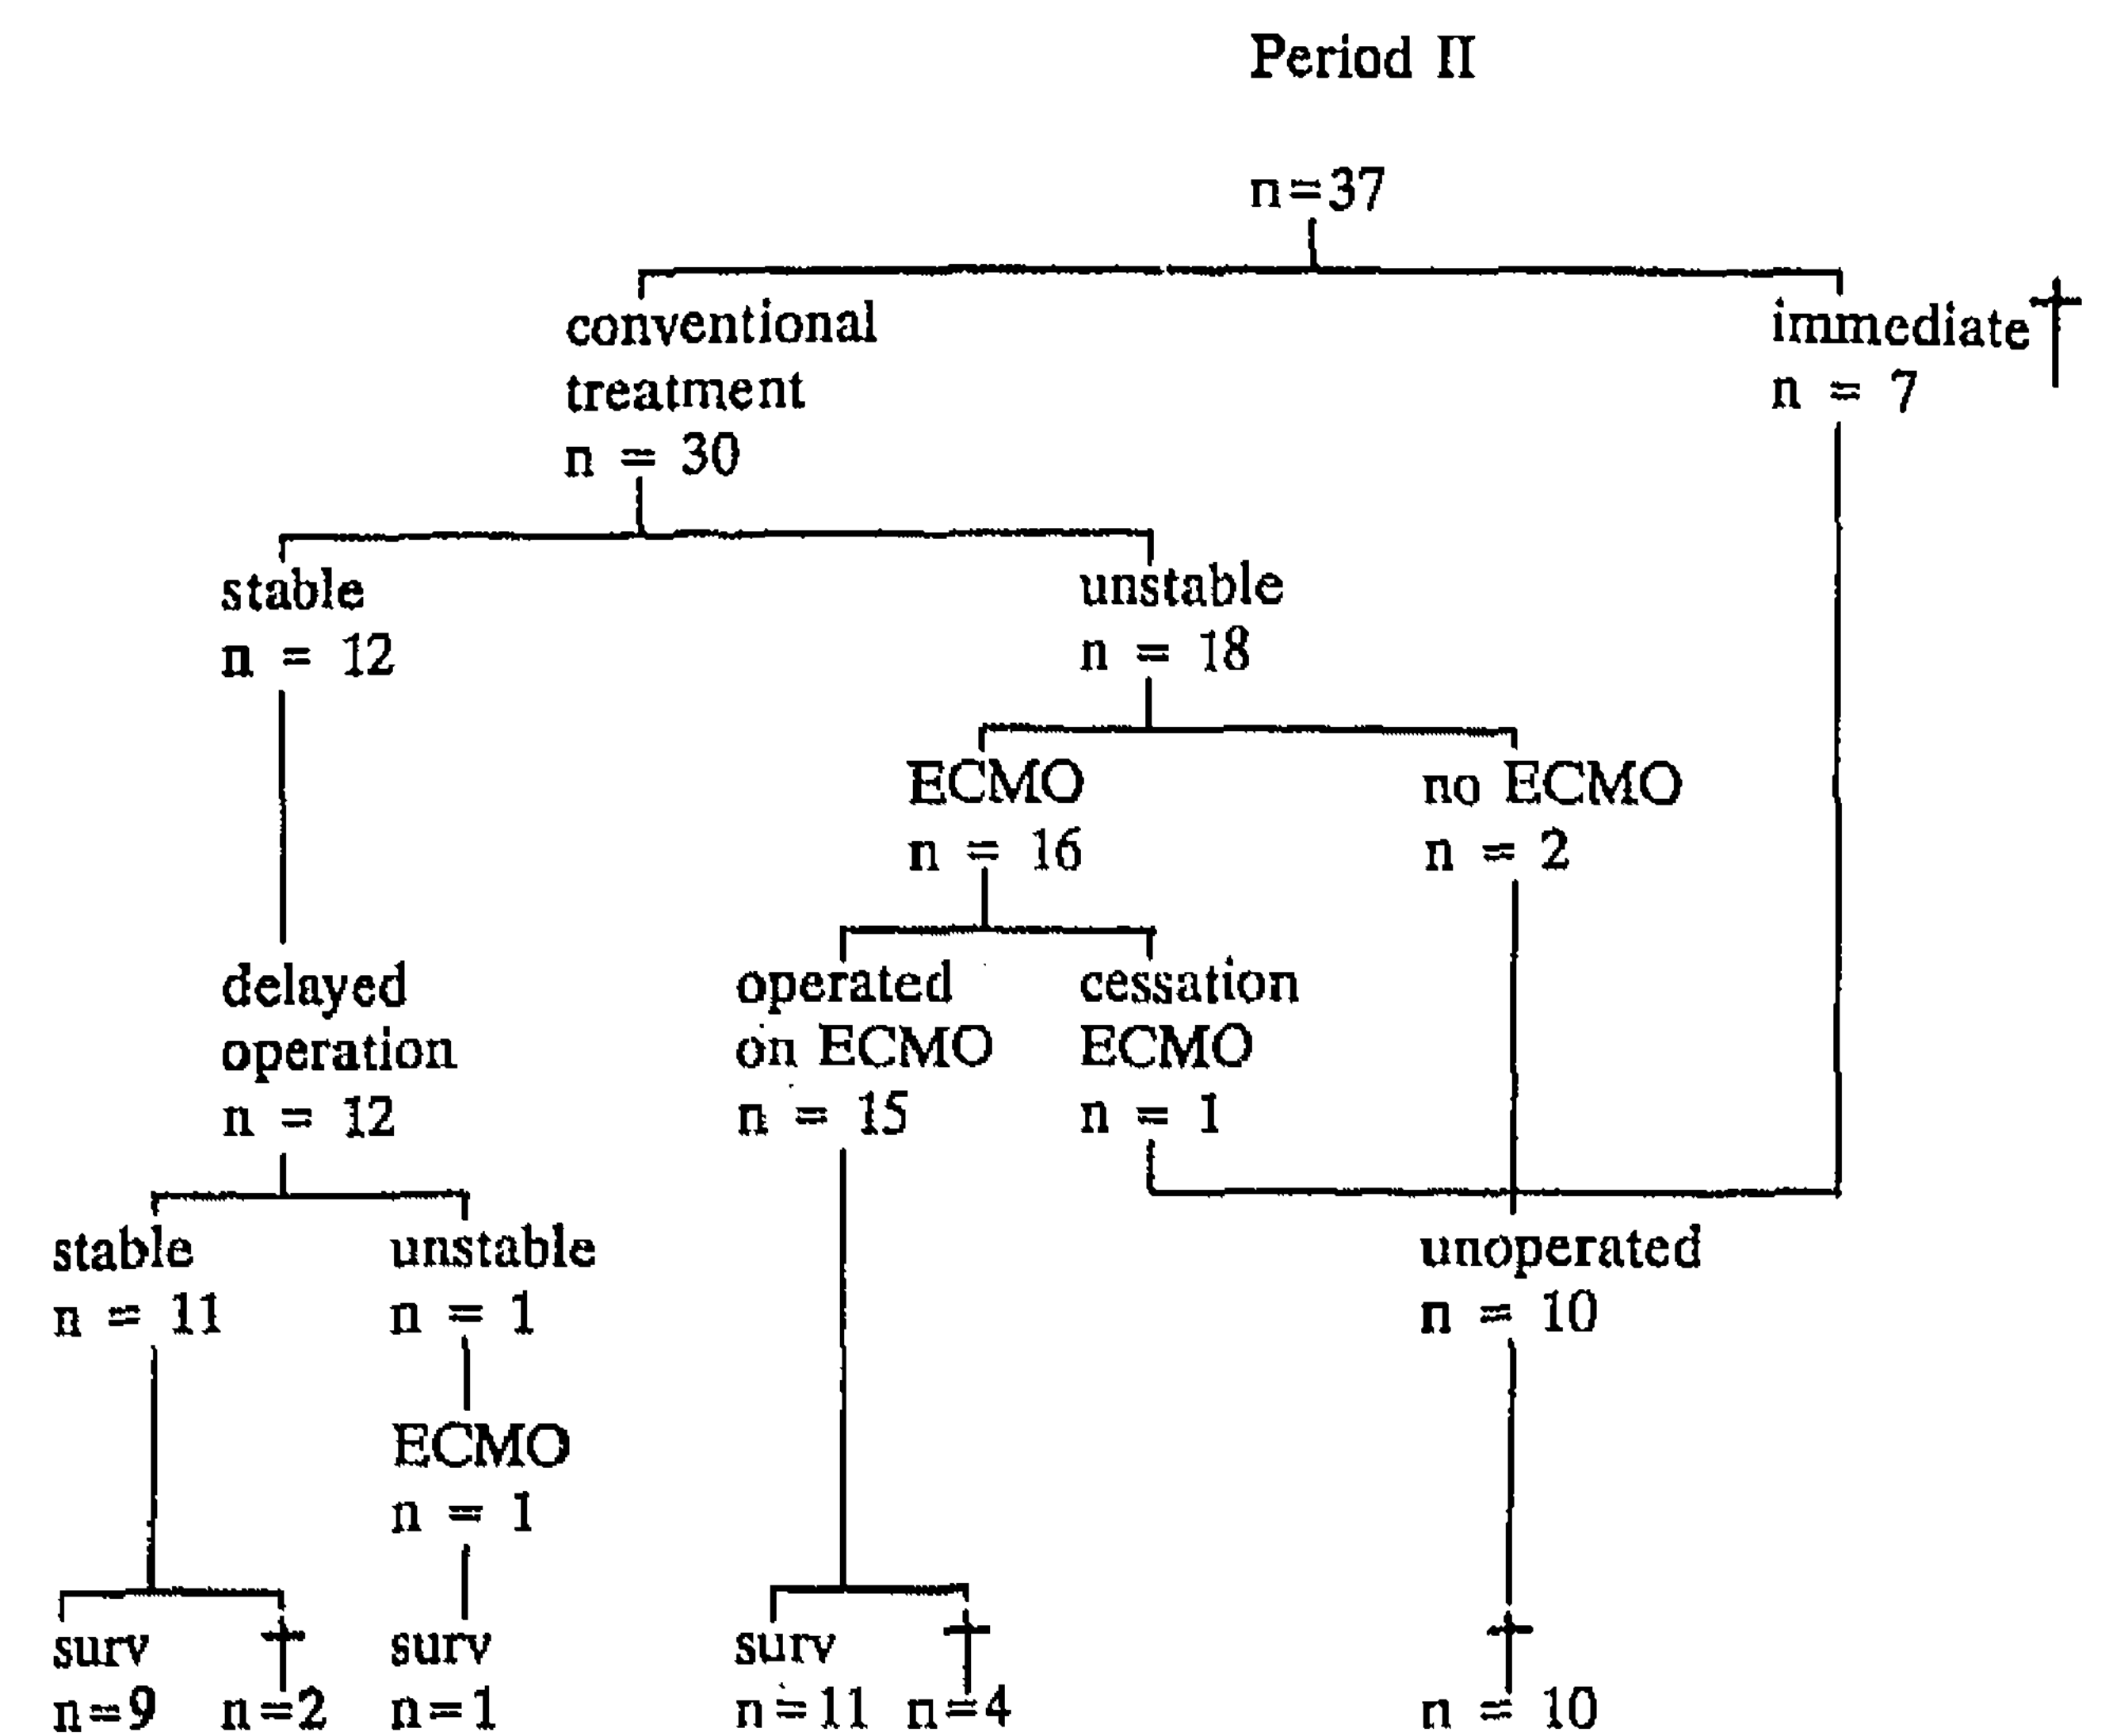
Period II

n=37

conventional treatment n = 30

immediate † n = 7

stable n = 12

unstable n = 18

ECMO n = 16

no ECMO n = 2

delayed operation n = 12

operated on ECMO n = 15

cessation ECMO n = 1

stable n = 11

unstable n = 1

unoperated n = 10

ECMO n = 1

surv n=9

† n=2

surv n=1

surv n=11

† n=4

† n = 10